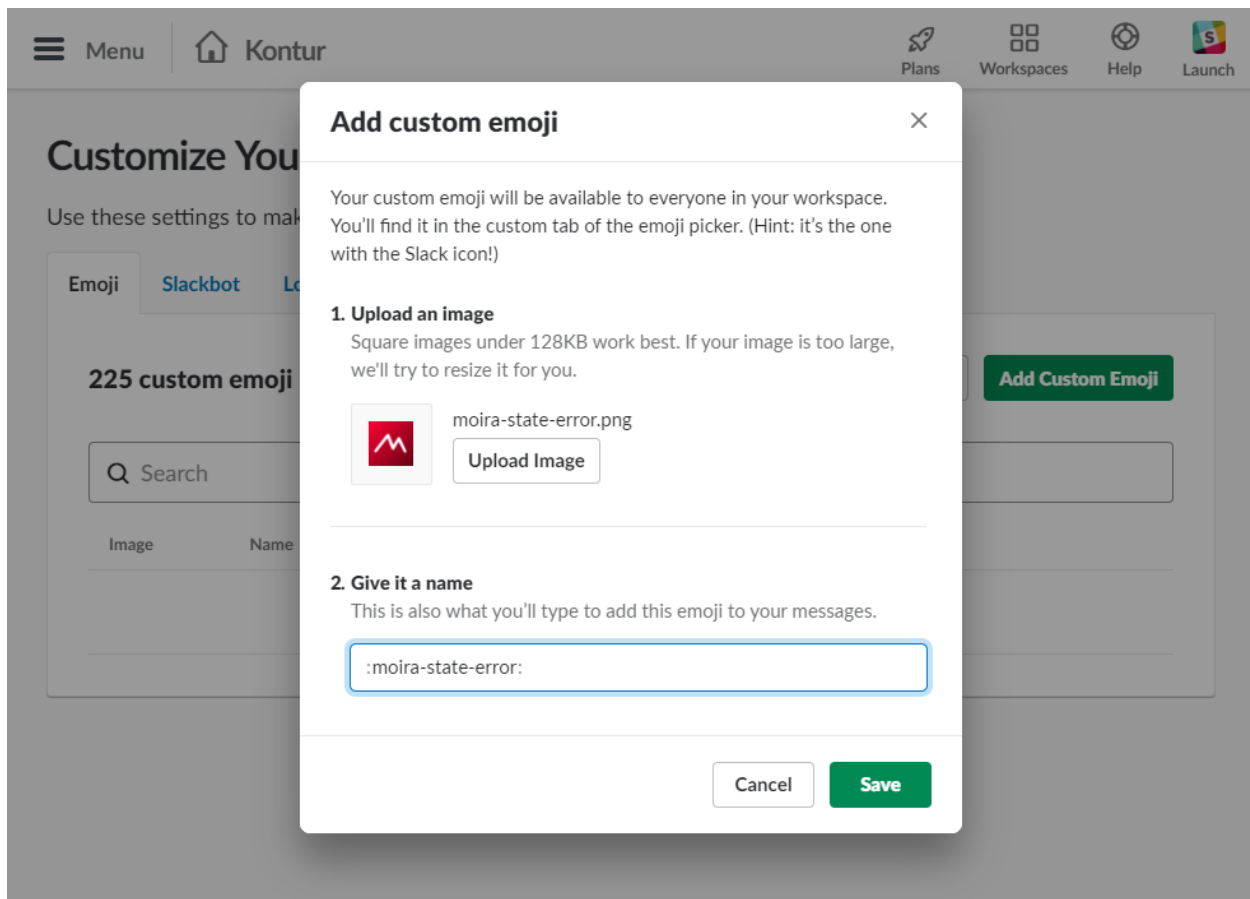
Menu Kontur

Plans Workspaces Help Launch

Customize You

Use these settings to mak

Emoji Slackbot Lo

225 custom emoji

Add Custom Emoji

Search

Image Name

Add custom emoji

×

Your custom emoji will be available to everyone in your workspace. You'll find it in the custom tab of the emoji picker. (Hint: it's the one with the Slack icon!)

1. Upload an image
Square images under 128KB work best. If your image is too large, we'll try to resize it for you.

moira-state-error.png
Upload Image

2. Give it a name
This is also what you'll type to add this emoji to your messages.

:moira-state-error:

Cancel Save